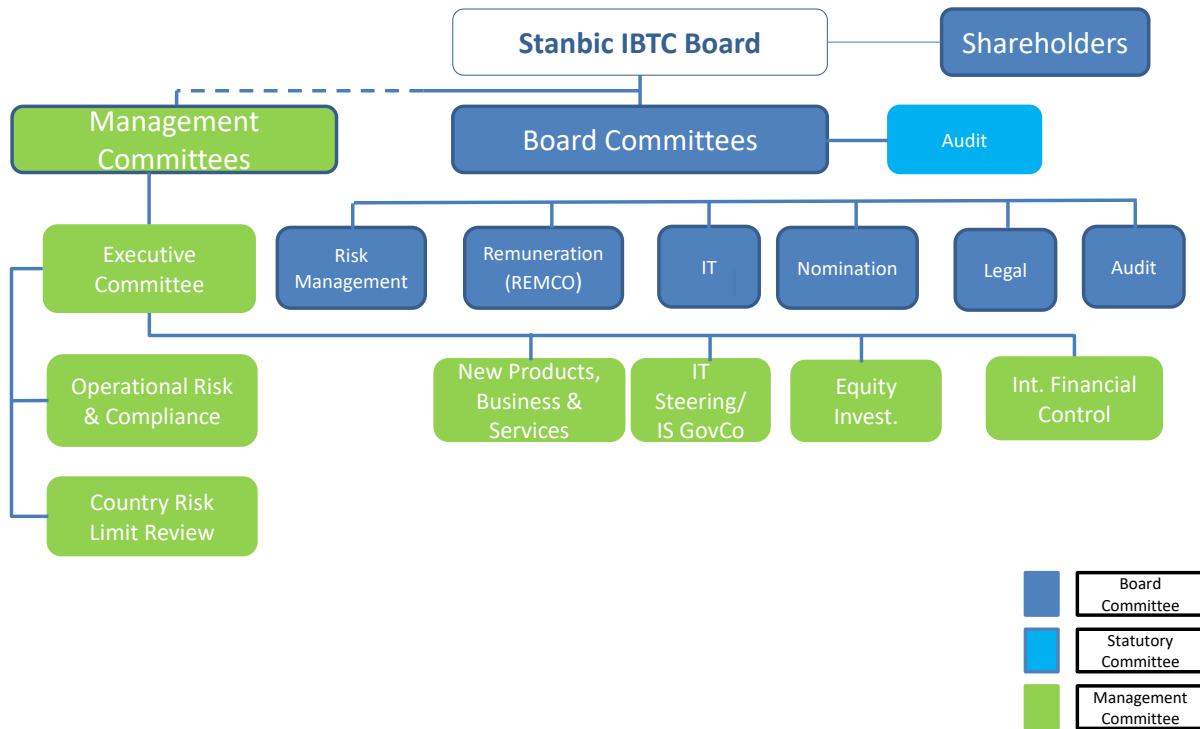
Stanbic IBTC Board

Shareholders

Management Committees

Board Committees

Audit

Executive Committee

Risk Management

Remuneration (REMCO)

IT

Nomination

Legal

Audit

Operational Risk & Compliance

New Products, Business & Services

IT Steering/ IS GovCo

Equity Invest.

Int. Financial Control

Country Risk Limit Review

Board Committee

Statutory Committee

Management Committee